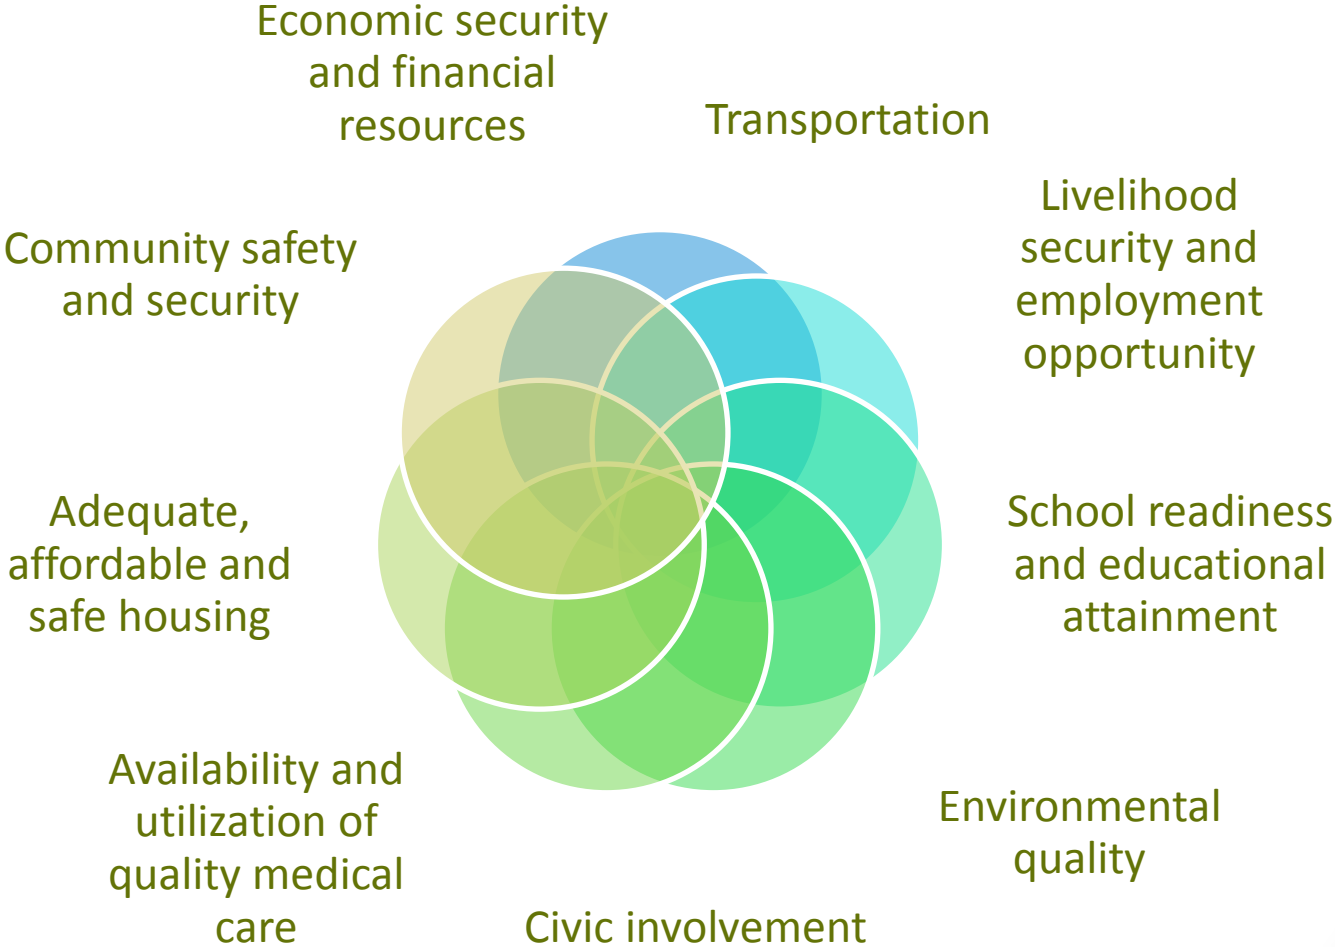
Economic security and financial resources

Transportation

Livelihood security and employment opportunity

Community safety and security

Adequate, affordable and safe housing

School readiness and educational attainment

Availability and utilization of quality medical care

Environmental quality

Civic involvement